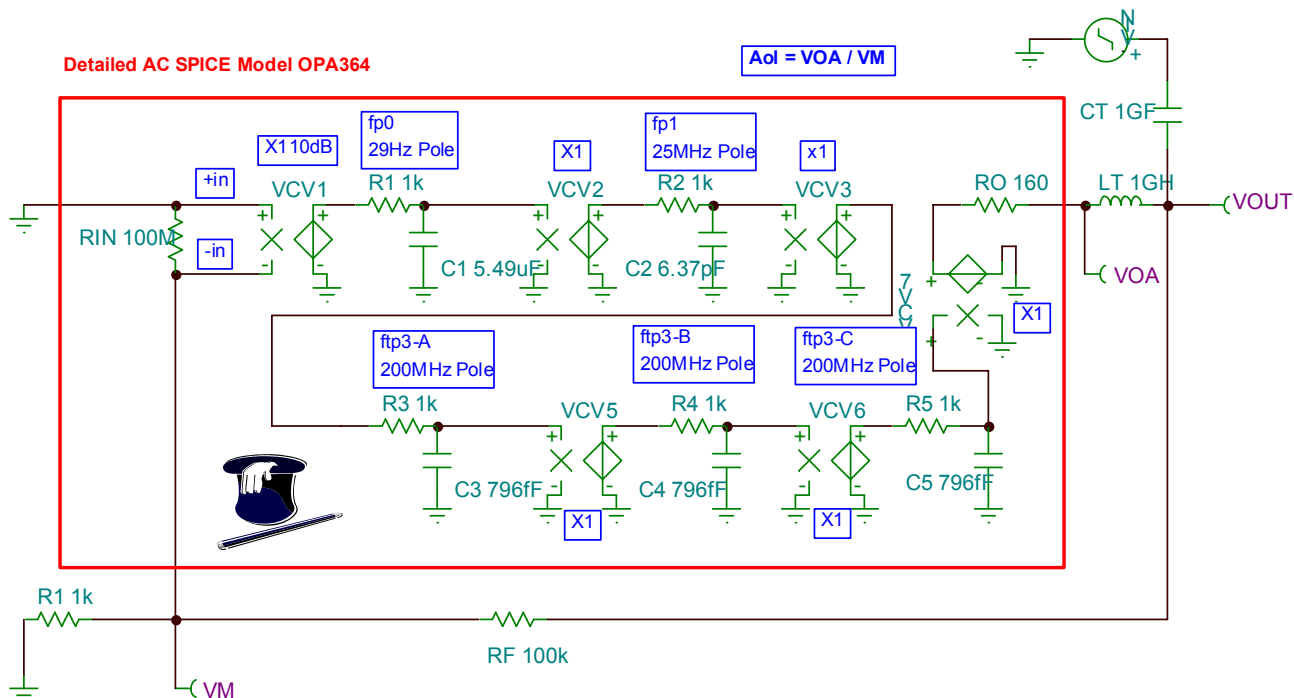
Detailed AC SPICE Model OPA364

Aol = VOA / VM

VN

CT 1GF

X110dB

fp0
29Hz Pole

X1

fp1
25MHz Pole

x1

+in

VCV1

R1 1k

VCV2

R2 1k

VCV3

RO 160

LT 1GH

VOUT

RIN 100M

-in

C1 5.49uF

C2 6.37pF

VOA

7
V
C

X1

ftp3-A
200MHz Pole

ftp3-B
200MHz Pole

ftp3-C
200MHz Pole

R3 1k

VCV5

R4 1k

VCV6

R5 1k

C3 796fF

C4 796fF

C5 796fF

X1

X1

R1 1k

RF 100k

VM